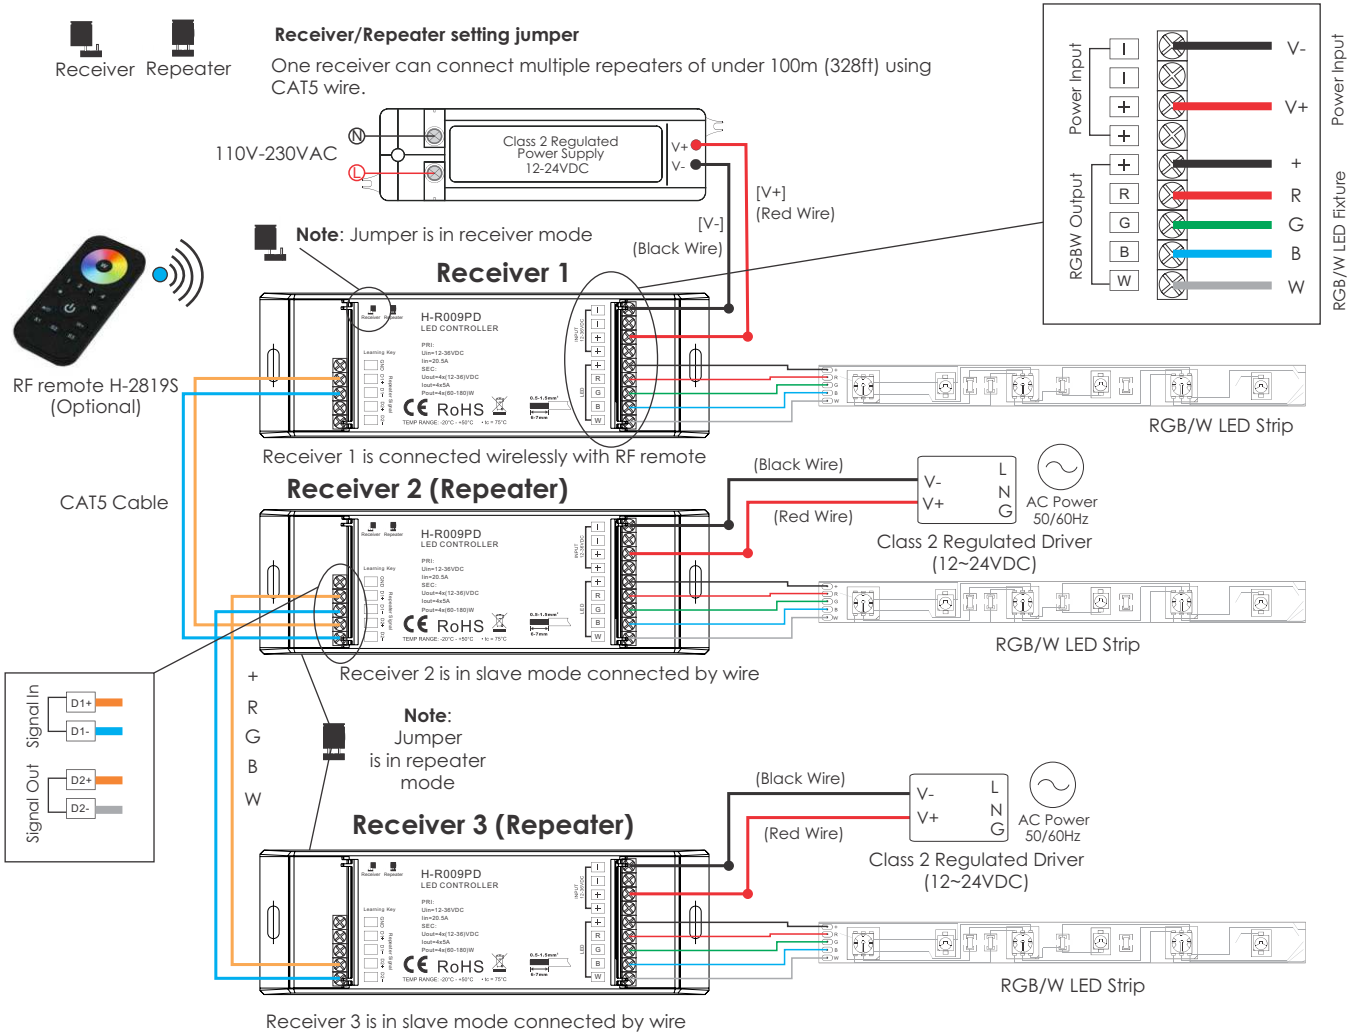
Receiver Repeater

Receiver/Repeater setting jumper
One receiver can connect multiple repeaters of under 100m (328ft) using CAT5 wire.

N
L
110V-230VAC
Class 2 Regulated Power Supply 12-24VDC
V+
V-
[V+]
(Red Wire)
[V-]
(Black Wire)

Power Input
Power Input
V-
V+
RGBW Output
RGB/W LED Fixture
+
R
G
B
W

Note: Jumper is in receiver mode

Receiver 1
H-R009PD
LED CONTROLLER
PRI:
Uin=12-36VDC
Iin=20.5A
SEC:
Uout=4x(12-36)VDC
Iout=4x5A
Pout=4x(60-180)W
RoHS

RF remote H-2819S
(Optional)

RGB/W LED Strip

Receiver 1 is connected wirelessly with RF remote

CAT5 Cable

Receiver 2 (Repeater)
H-R009PD
LED CONTROLLER
RoHS

(Black Wire)
(Red Wire)
V-
V+
L
N
G
AC Power
50/60Hz
Class 2 Regulated Driver
(12~24VDC)

RGB/W LED Strip

Receiver 2 is in slave mode connected by wire

Signal In
D1+
D1-
Signal Out
D2+
D2-

+
R
G
B
W

Note:
Jumper
is in repeater
mode

(Black Wire)
(Red Wire)
V-
V+
L
N
G
AC Power
50/60Hz
Class 2 Regulated Driver
(12~24VDC)

Receiver 3 (Repeater)
H-R009PD
LED CONTROLLER
RoHS

RGB/W LED Strip

Receiver 3 is in slave mode connected by wire